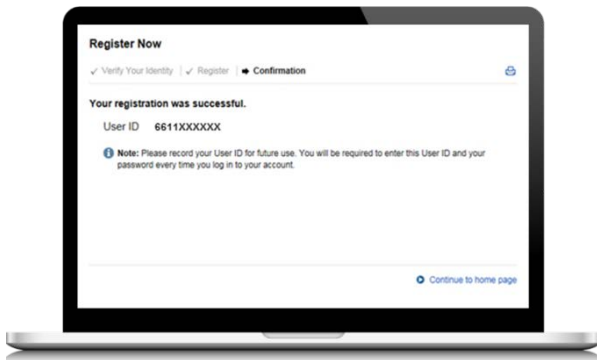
Register Now

✓ Verify Your Identity | ✓ Register | ➡ Confirmation

Your registration was successful.

User ID 6611XXXXXX

Note: Please record your User ID for future use. You will be required to enter this User ID and your password every time you log in to your account.

Continue to home page